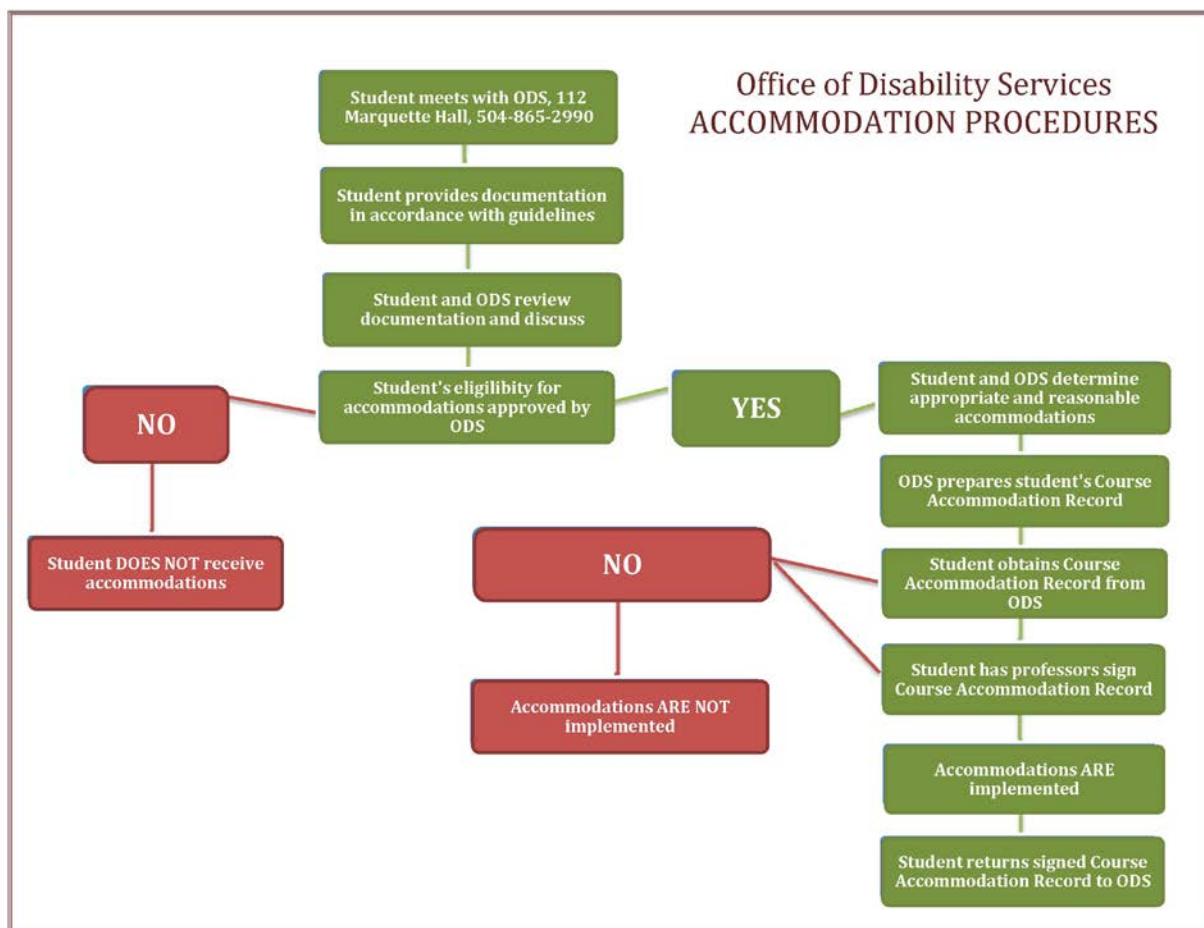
Office of Disability Services
ACCOMMODATION PROCEDURES

Student meets with ODS, 112 Marquette Hall, 504-865-2990

Student provides documentation in accordance with guidelines

Student and ODS review documentation and discuss

Student's eligibility for accommodations approved by ODS

NO

Student DOES NOT receive accommodations

YES

Student and ODS determine appropriate and reasonable accommodations

ODS prepares student's Course Accommodation Record

Student obtains Course Accommodation Record from ODS

NO

Accommodations ARE NOT implemented

Student has professors sign Course Accommodation Record

Accommodations ARE implemented

Student returns signed Course Accommodation Record to ODS